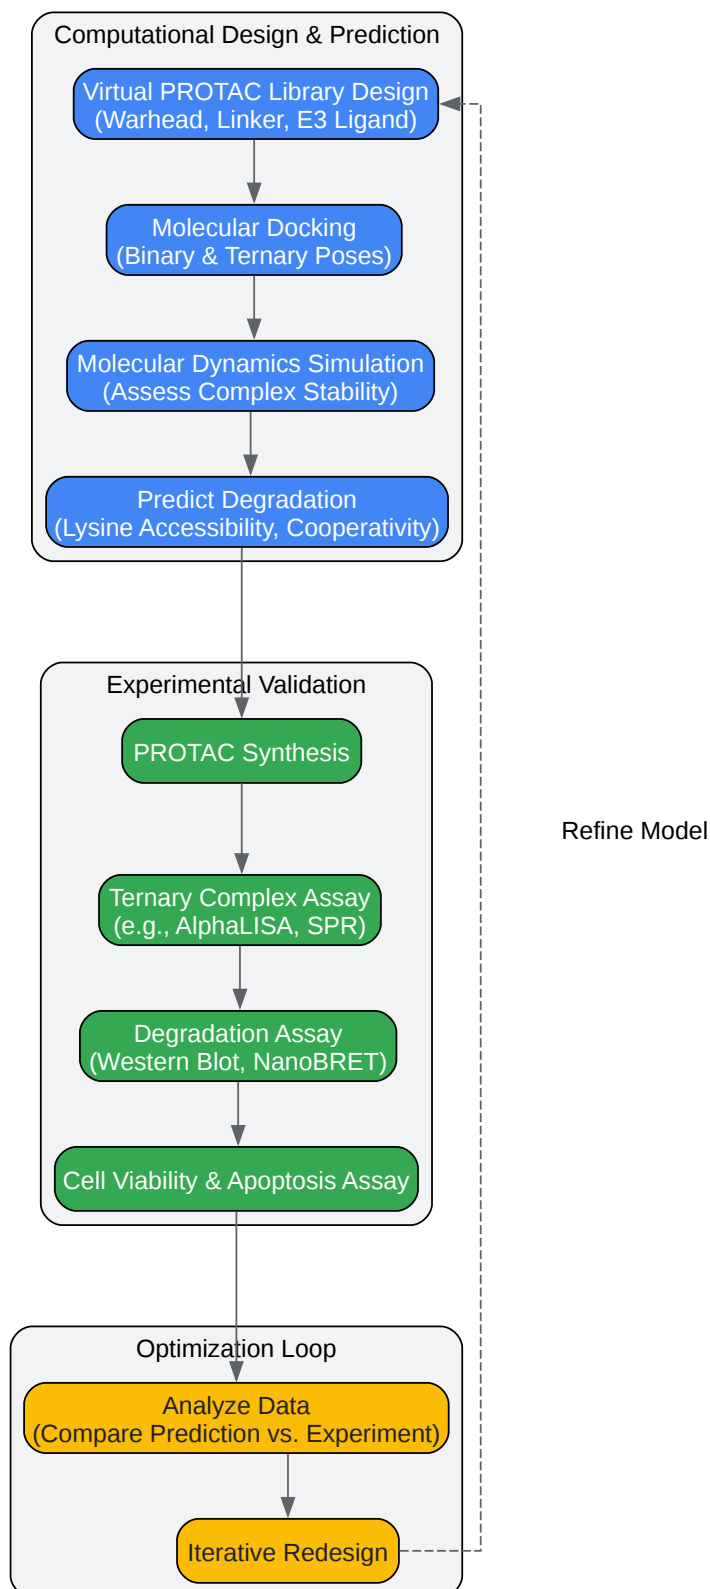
Computational Design & Prediction

Virtual PROTAC Library Design
(Warhead, Linker, E3 Ligand)

Molecular Docking
(Binary & Ternary Poses)

Molecular Dynamics Simulation
(Assess Complex Stability)

Predict Degradation
(Lysine Accessibility, Cooperativity)

Experimental Validation

PROTAC Synthesis

Ternary Complex Assay
(e.g., AlphaLISA, SPR)

Degradation Assay
(Western Blot, NanoBRET)

Cell Viability & Apoptosis Assay

Refine Model

Optimization Loop

Analyze Data
(Compare Prediction vs. Experiment)

Iterative Redesign